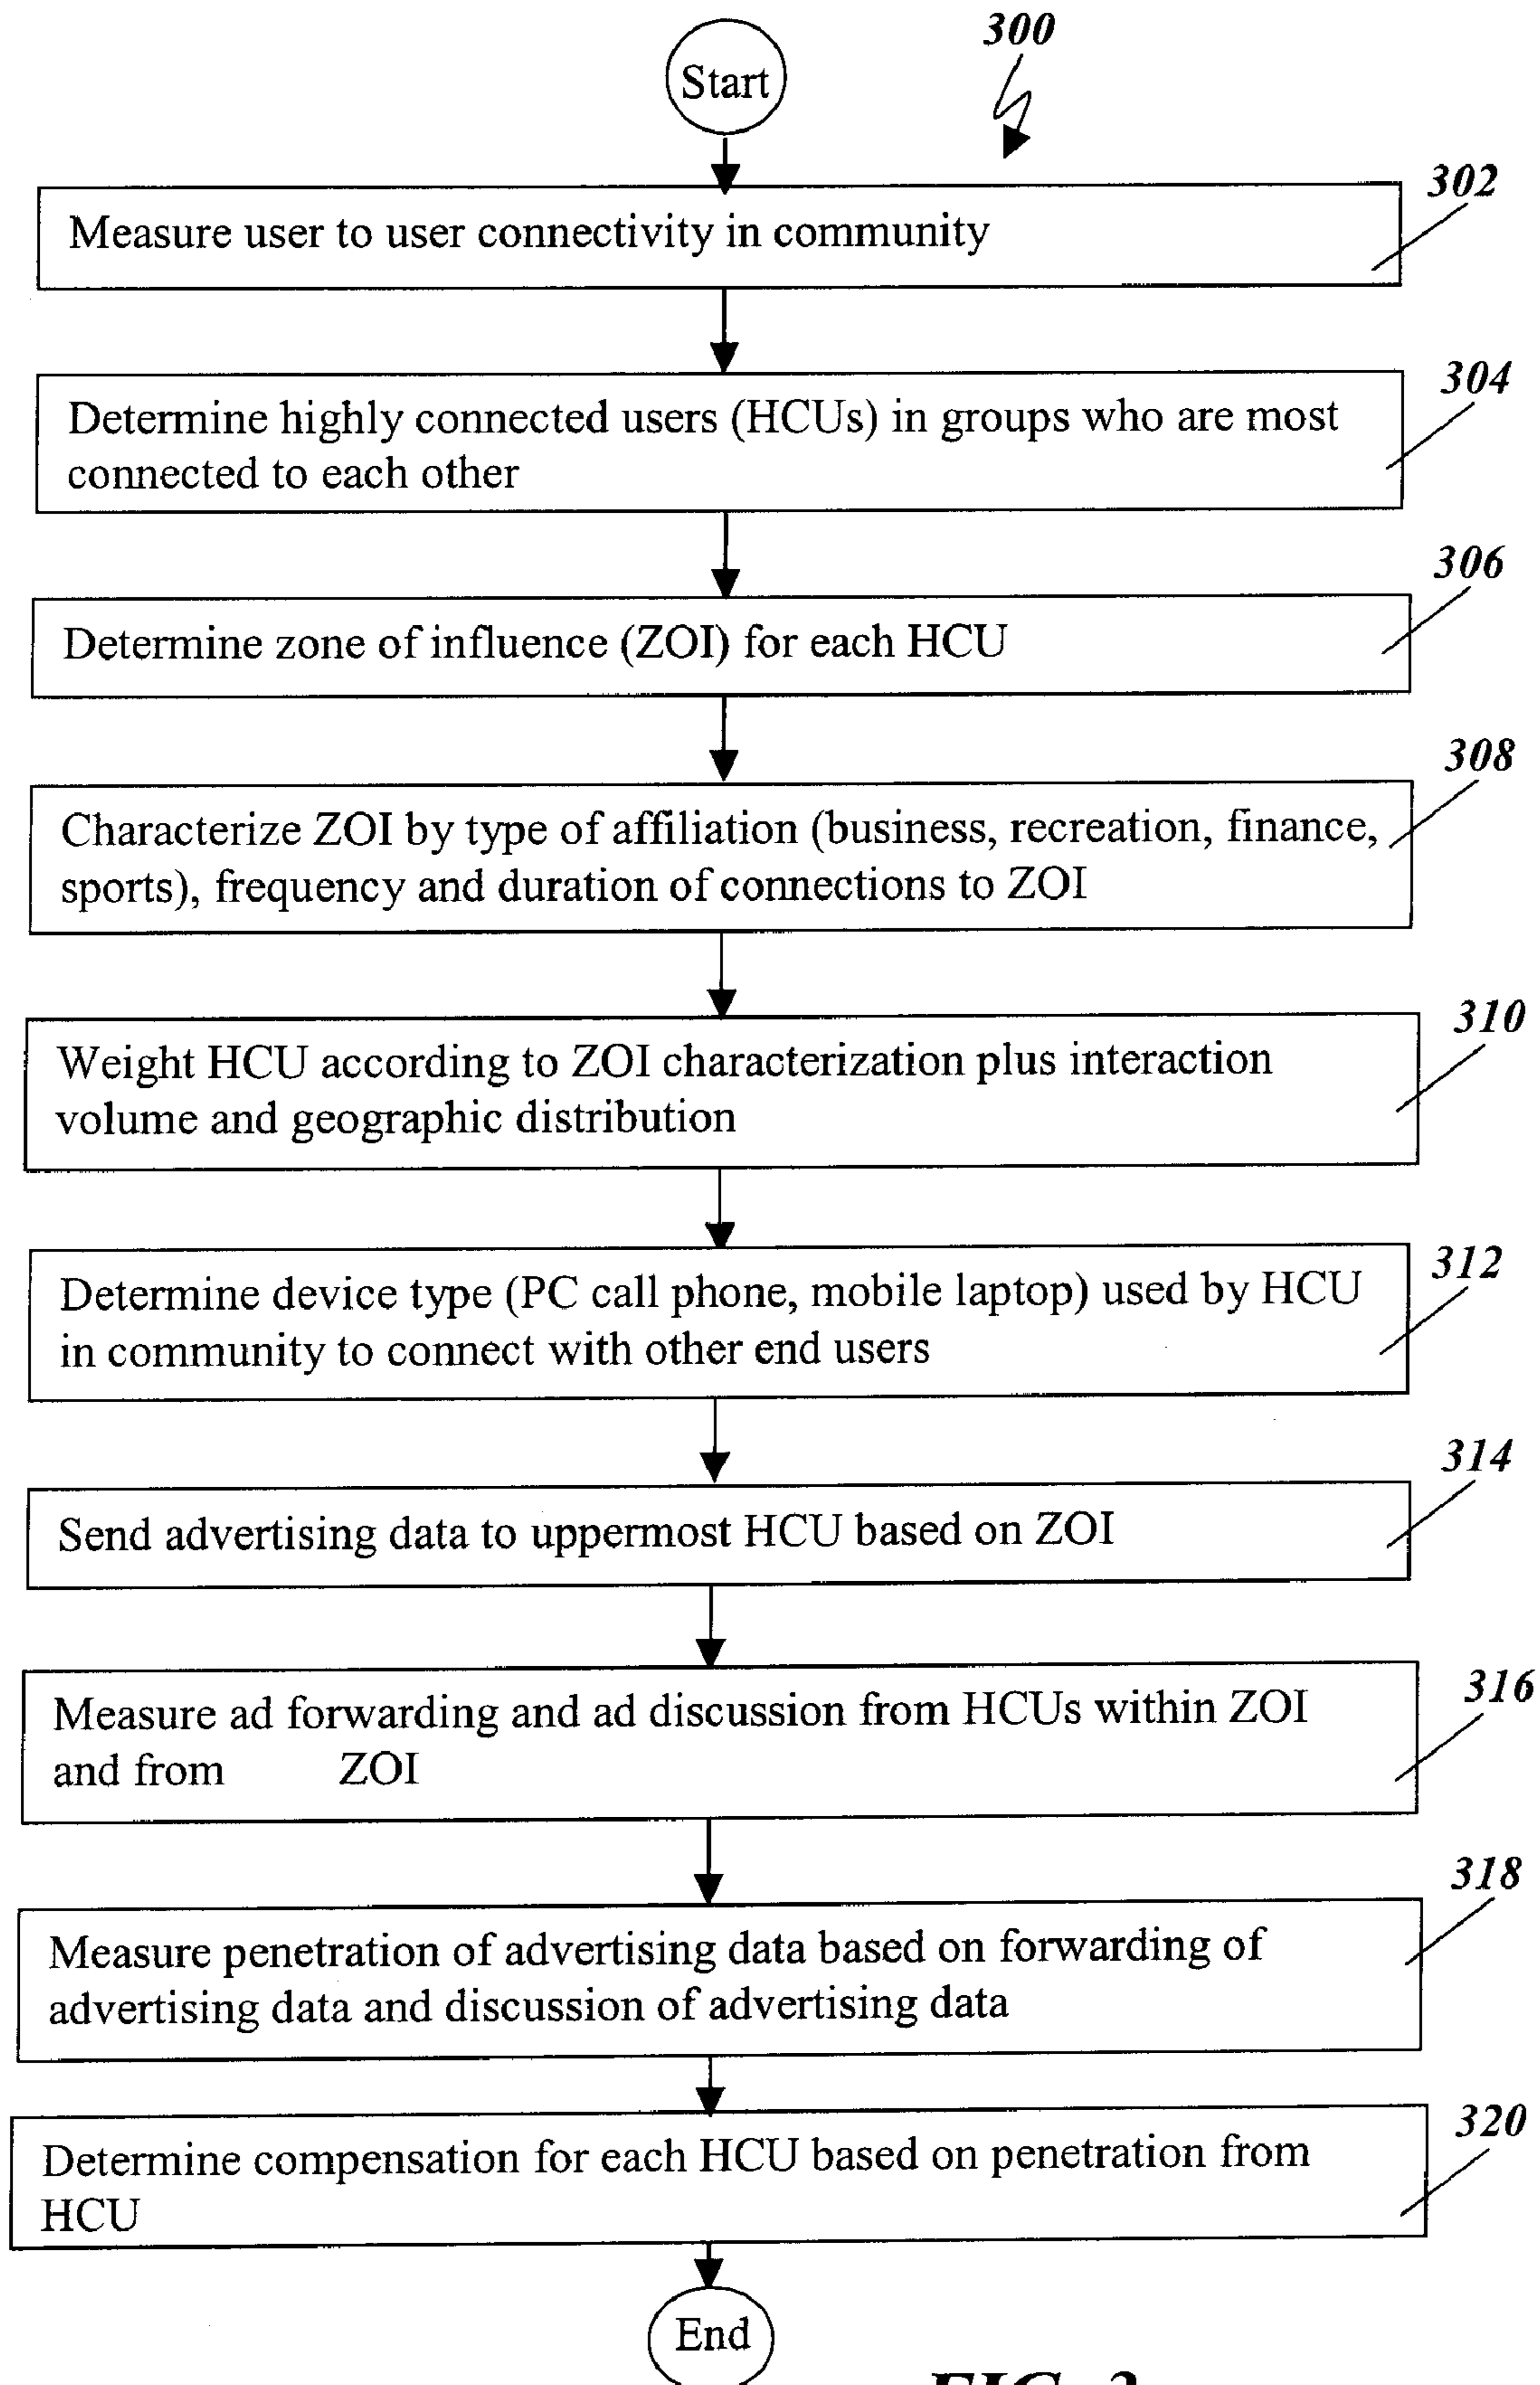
300

Start

302
Measure user to user connectivity in community

304
Determine highly connected users (HCUs) in groups who are most connected to each other

306
Determine zone of influence (ZOI) for each HCU

308
Characterize ZOI by type of affiliation (business, recreation, finance, sports), frequency and duration of connections to ZOI

310
Weight HCU according to ZOI characterization plus interaction volume and geographic distribution

312
Determine device type (PC call phone, mobile laptop) used by HCU in community to connect with other end users

314
Send advertising data to uppermost HCU based on ZOI

316
Measure ad forwarding and ad discussion from HCUs within ZOI and from ZOI

318
Measure penetration of advertising data based on forwarding of advertising data and discussion of advertising data

320
Determine compensation for each HCU based on penetration from HCU

End

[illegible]